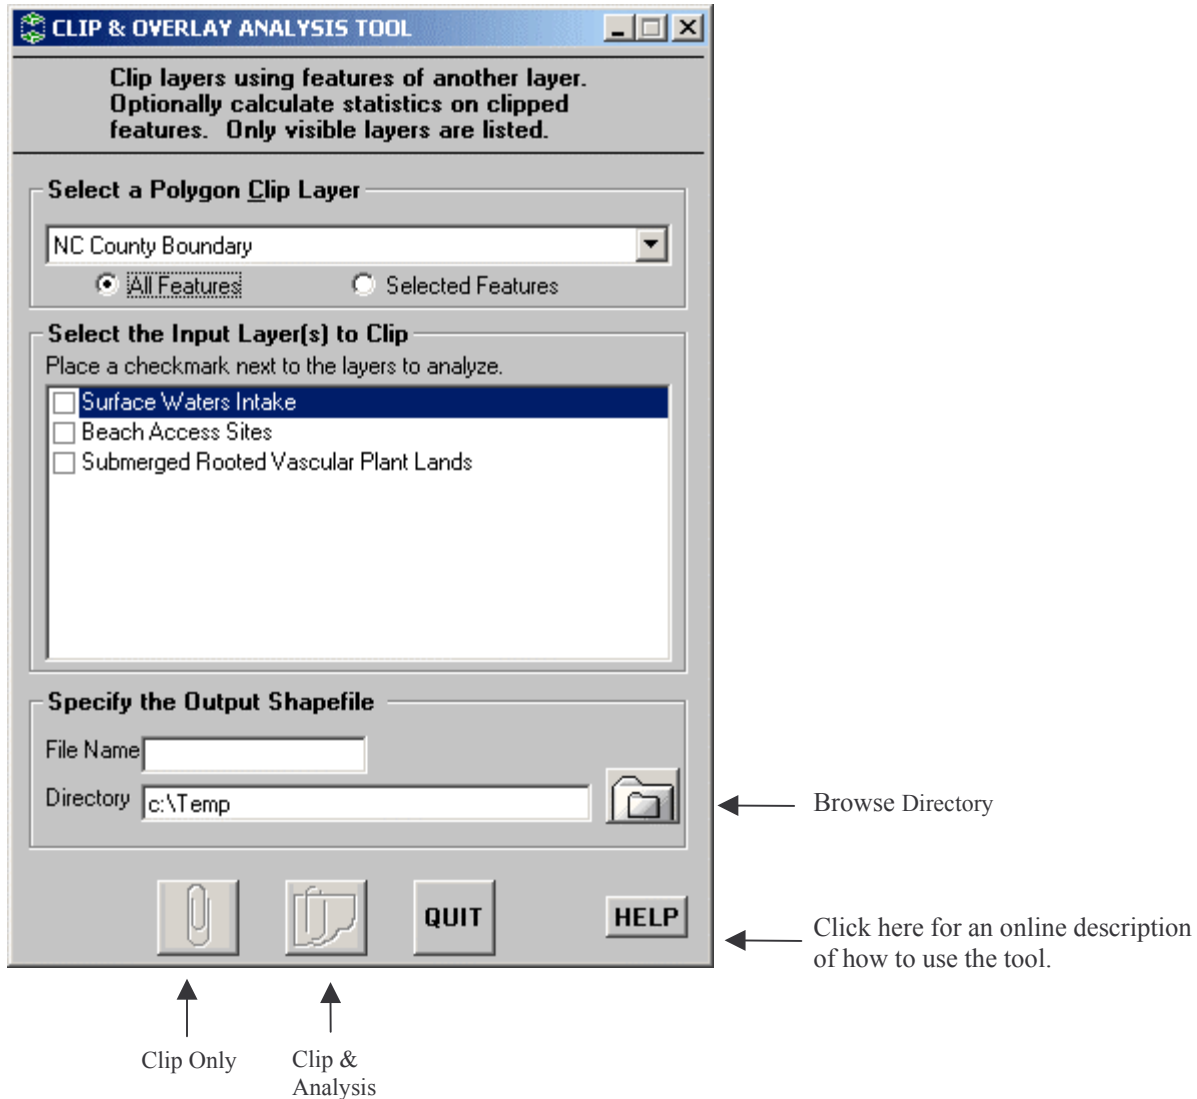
CLIP & OVERLAY ANALYSIS TOOL

Clip layers using features of another layer. Optionally calculate statistics on clipped features. Only visible layers are listed.

Select a Polygon Clip Layer

NC County Boundary

All Features

Selected Features

Select the Input Layer(s) to Clip

Place a checkmark next to the layers to analyze.

Surface Waters Intake

Beach Access Sites

Submerged Rooted Vascular Plant Lands

Specify the Output Shapefile

File Name

Directory c:\Temp

Browse Directory

QUIT

HELP

Click here for an online description of how to use the tool.

Clip Only

Clip & Analysis